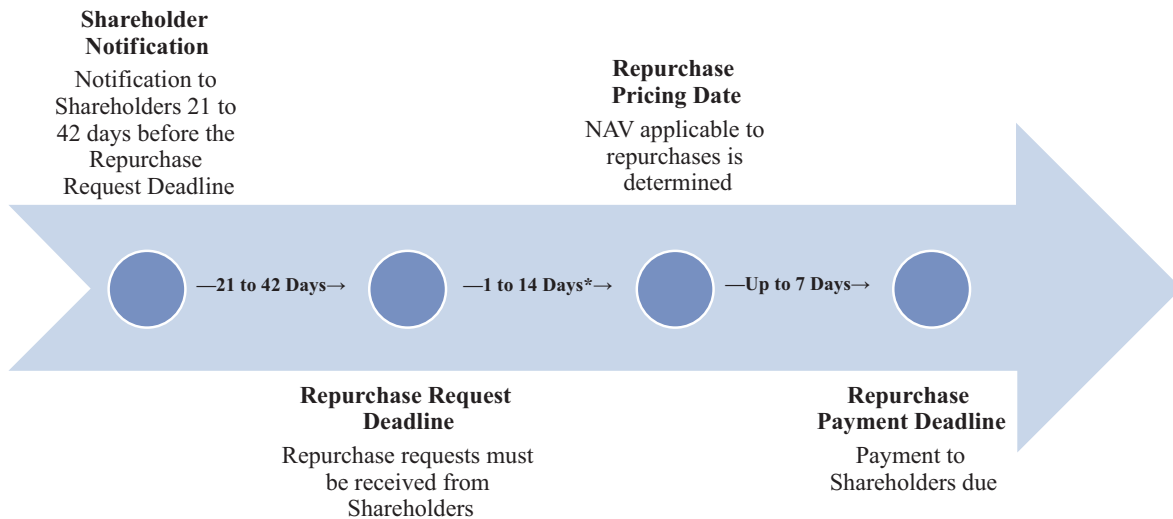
**Shareholder Notification**

Notification to Shareholders 21 to 42 days before the Repurchase Request Deadline

**Repurchase Pricing Date**

NAV applicable to repurchases is determined

**—21 to 42 Days→**

**—1 to 14 Days*→**

**—Up to 7 Days→**

**Repurchase Request Deadline**

Repurchase requests must be received from Shareholders

**Repurchase Payment Deadline**

Payment to Shareholders due